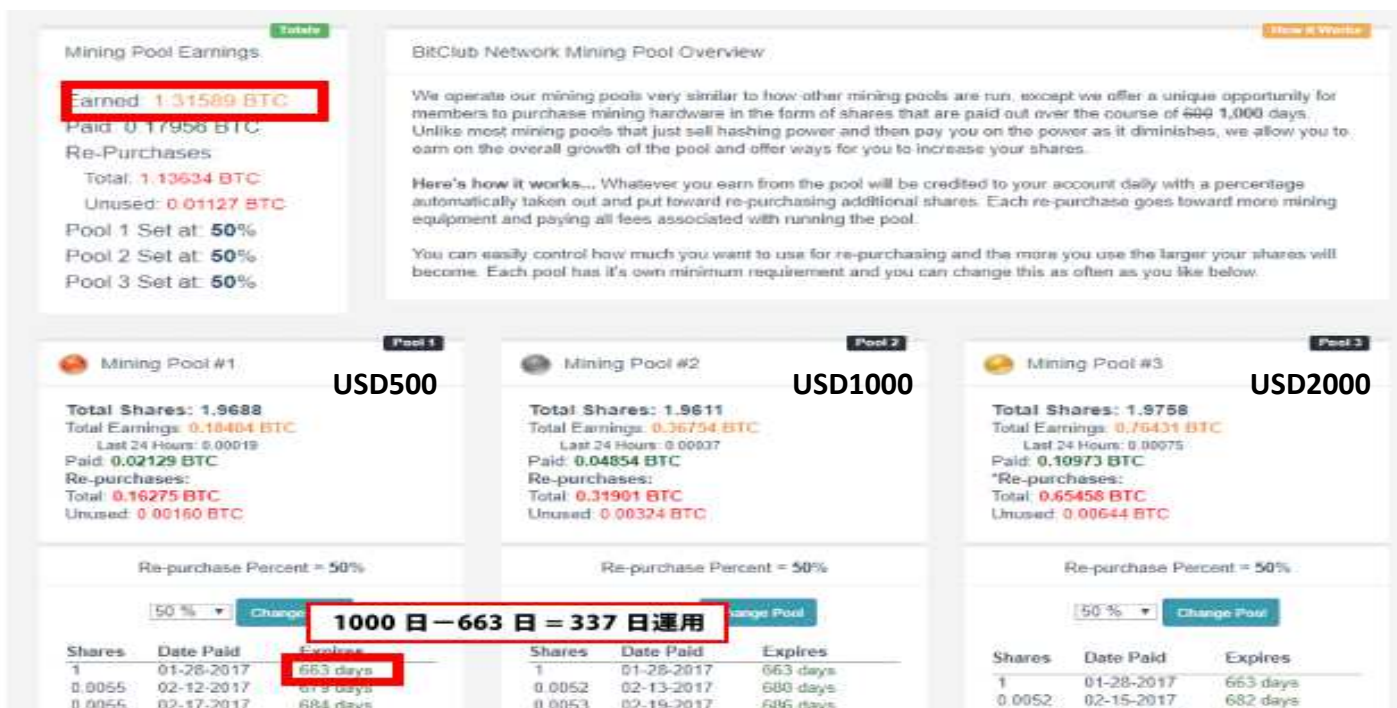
Totals

Mining Pool Earnings

Earned: 1.31589 BTC
Paid: 0.17956 BTC
Re-Purchases
Total: 1.13634 BTC
Unused: 0.01127 BTC
Pool 1 Set at: 50%
Pool 2 Set at: 50%
Pool 3 Set at: 50%

How it Works

BitClub Network Mining Pool Overview

We operate our mining pools very similar to how other mining pools are run, except we offer a unique opportunity for members to purchase mining hardware in the form of shares that are paid out over the course of ~~600~~ 1,000 days. Unlike most mining pools that just sell hashing power and then pay you on the power as it diminishes, we allow you to earn on the overall growth of the pool and offer ways for you to increase your shares.

Here's how it works... Whatever you earn from the pool will be credited to your account daily with a percentage automatically taken out and put toward re-purchasing additional shares. Each re-purchase goes toward more mining equipment and paying all fees associated with running the pool.

You can easily control how much you want to use for re-purchasing and the more you use the larger your shares will become. Each pool has it's own minimum requirement and you can change this as often as you like below.

Pool 1

Mining Pool #1

USD500

Total Shares: 1.9688
Total Earnings: 0.18404 BTC
Last 24 Hours: 0.00019
Paid: 0.02129 BTC
Re-purchases:
Total: 0.16275 BTC
Unused: 0.00160 BTC

Re-purchase Percent = 50%

50 % ▾ Change Pool

| Shares | Date Paid | Expires |
|---|---|---|
| 1 | 01-28-2017 | 663 days |
| 0.0055 | 02-12-2017 | 679 days |
| 0.0055 | 02-17-2017 | 684 days |

Pool 2

Mining Pool #2

USD1000

Total Shares: 1.9611
Total Earnings: 0.36754 BTC
Last 24 Hours: 0.00037
Paid: 0.04854 BTC
Re-purchases:
Total: 0.31901 BTC
Unused: 0.00324 BTC

Re-purchase Percent = 50%

Change Pool

1000 日－663 日＝337 日運用

| Shares | Date Paid | Expires |
|---|---|---|
| 1 | 01-28-2017 | 663 days |
| 0.0052 | 02-13-2017 | 680 days |
| 0.0053 | 02-19-2017 | 686 days |

Pool 3

Mining Pool #3

USD2000

Total Shares: 1.9758
Total Earnings: 0.76431 BTC
Last 24 Hours: 0.00075
Paid: 0.10973 BTC
*Re-purchases:
Total: 0.65458 BTC
Unused: 0.00644 BTC

Re-purchase Percent = 50%

50 % ▾ Change Pool

| Shares | Date Paid | Expires |
|---|---|---|
| 1 | 01-28-2017 | 663 days |
| 0.0052 | 02-15-2017 | 682 days |